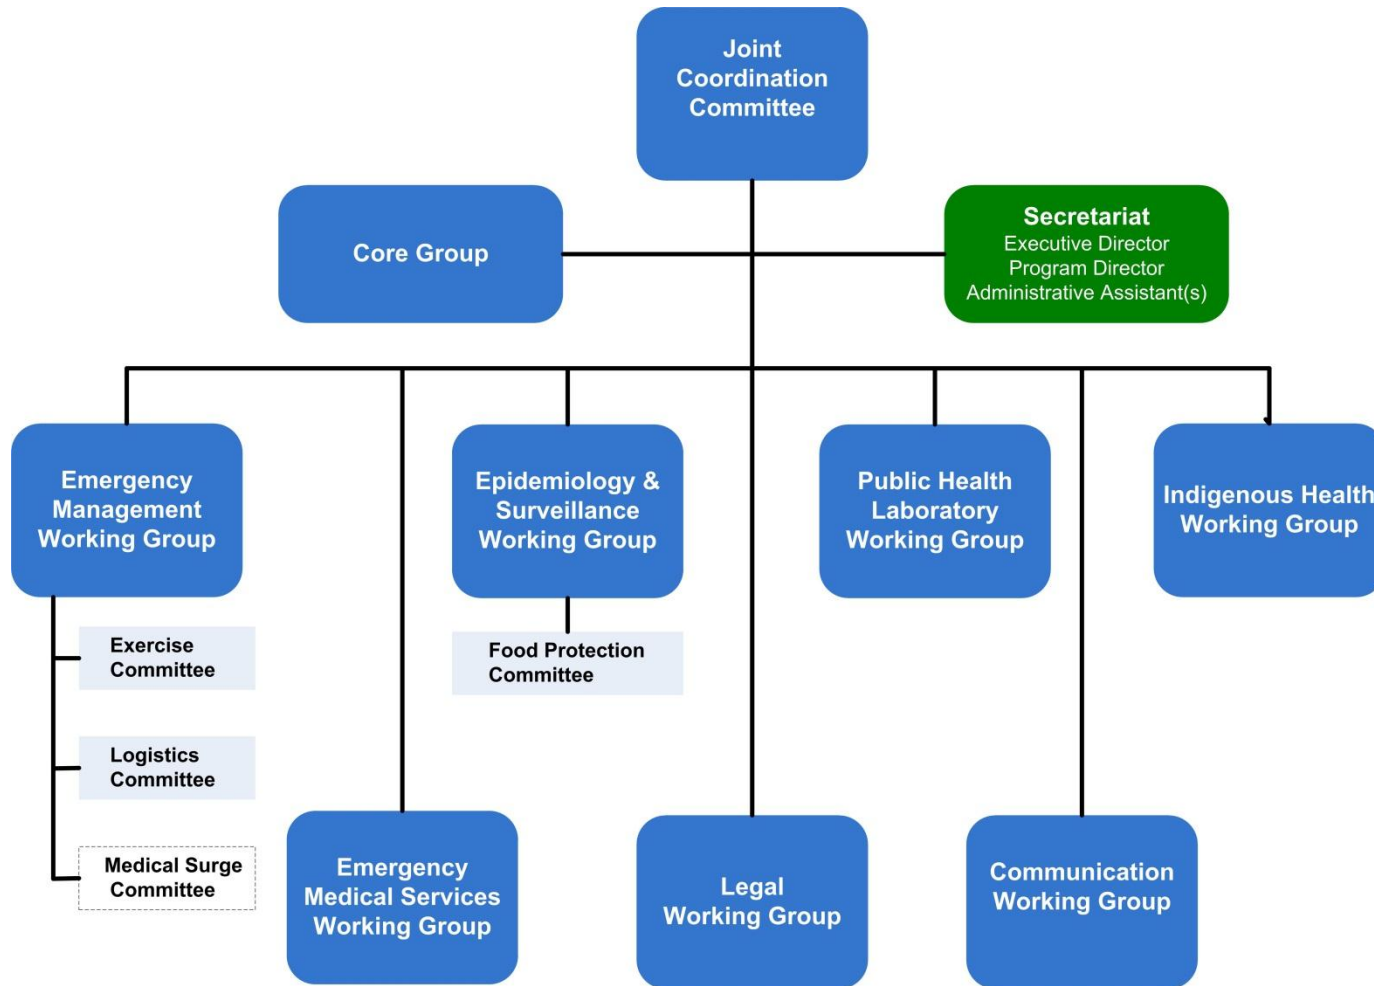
Joint Coordination Committee

Core Group

Secretariat
Executive Director
Program Director
Administrative Assistant(s)

Emergency Management Working Group

Epidemiology & Surveillance Working Group

Public Health Laboratory Working Group

Indigenous Health Working Group

Exercise Committee

Food Protection Committee

Logistics Committee

Medical Surge Committee

Emergency Medical Services Working Group

Legal Working Group

Communication Working Group